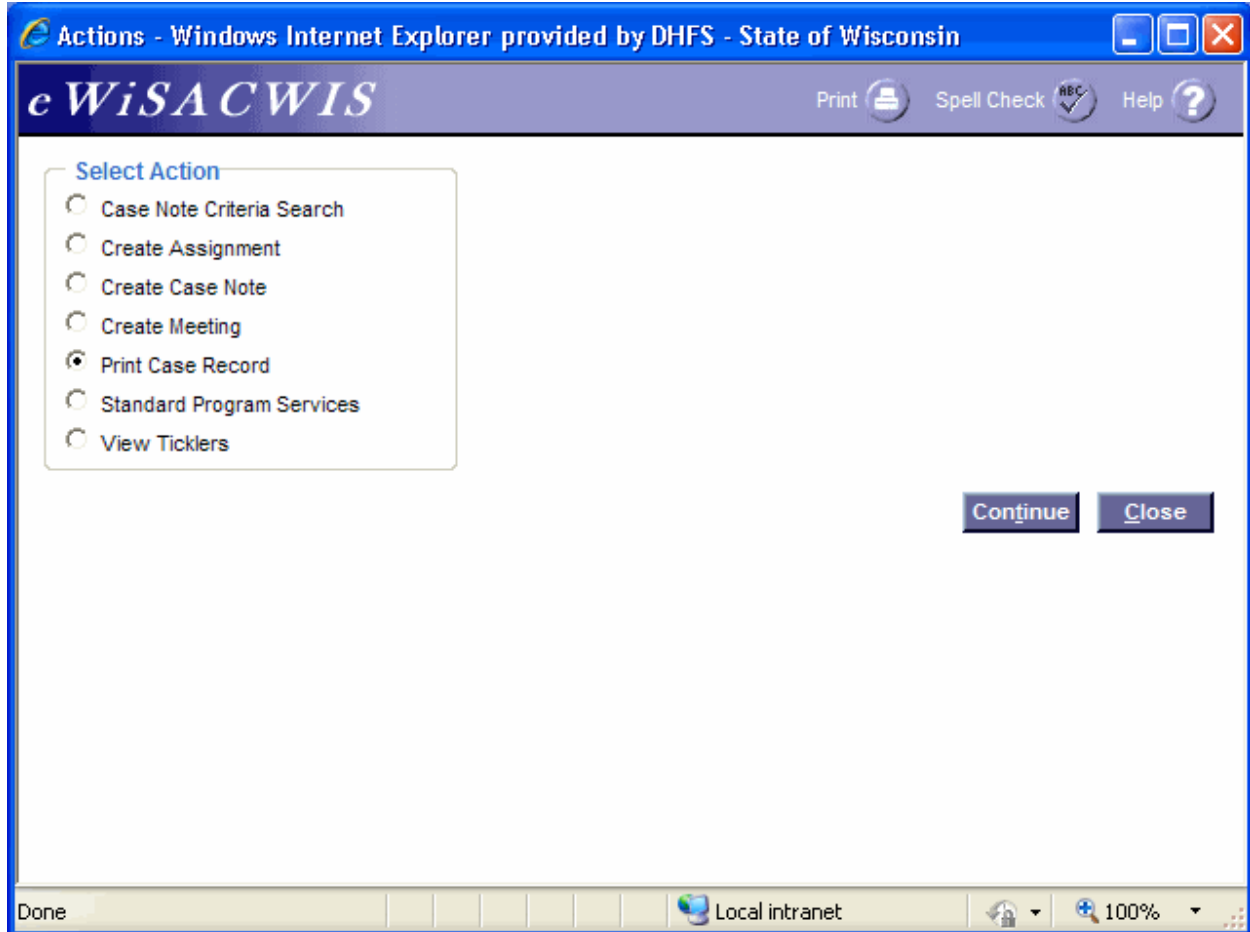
Actions - Windows Internet Explorer provided by DHFS - State of Wisconsin

eWiSACWIS

Print Spell Check Help

Select Action

Case Note Criteria Search

Create Assignment

Create Case Note

Create Meeting

Print Case Record

Standard Program Services

View Ticklers

Continue Close

Done

Local intranet

100%